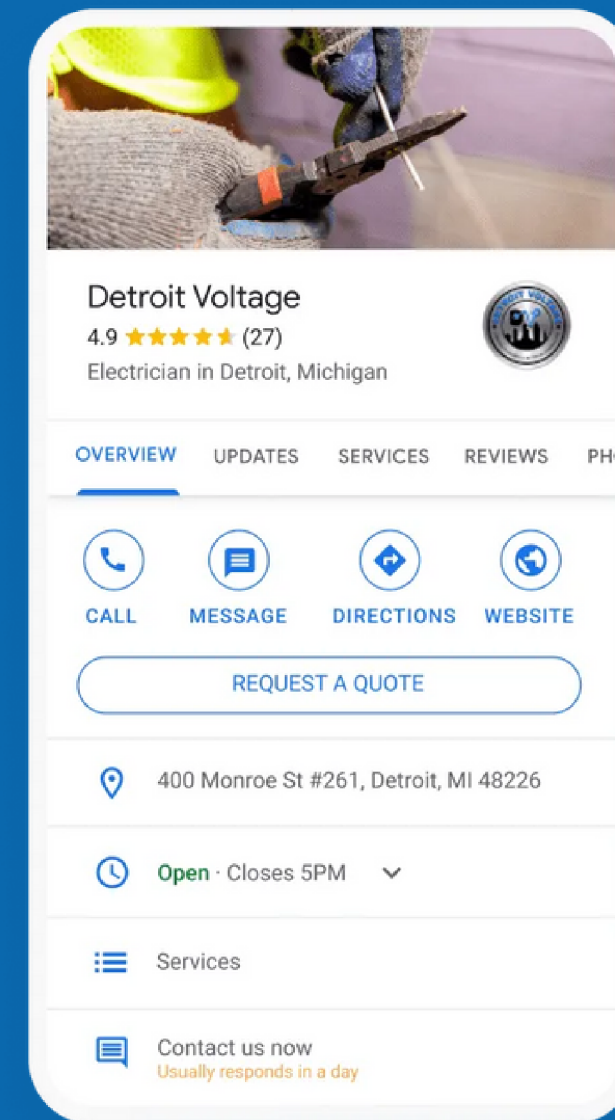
Detroit Voltage
4.9 ★★★★★ (27)
Electrician in Detroit, Michigan

OVERVIEW UPDATES SERVICES REVIEWS PH

CALL MESSAGE DIRECTIONS WEBSITE

REQUEST A QUOTE

400 Monroe St #261, Detroit, MI 48226

Open · Closes 5PM

Services

Contact us now
Usually responds in a day